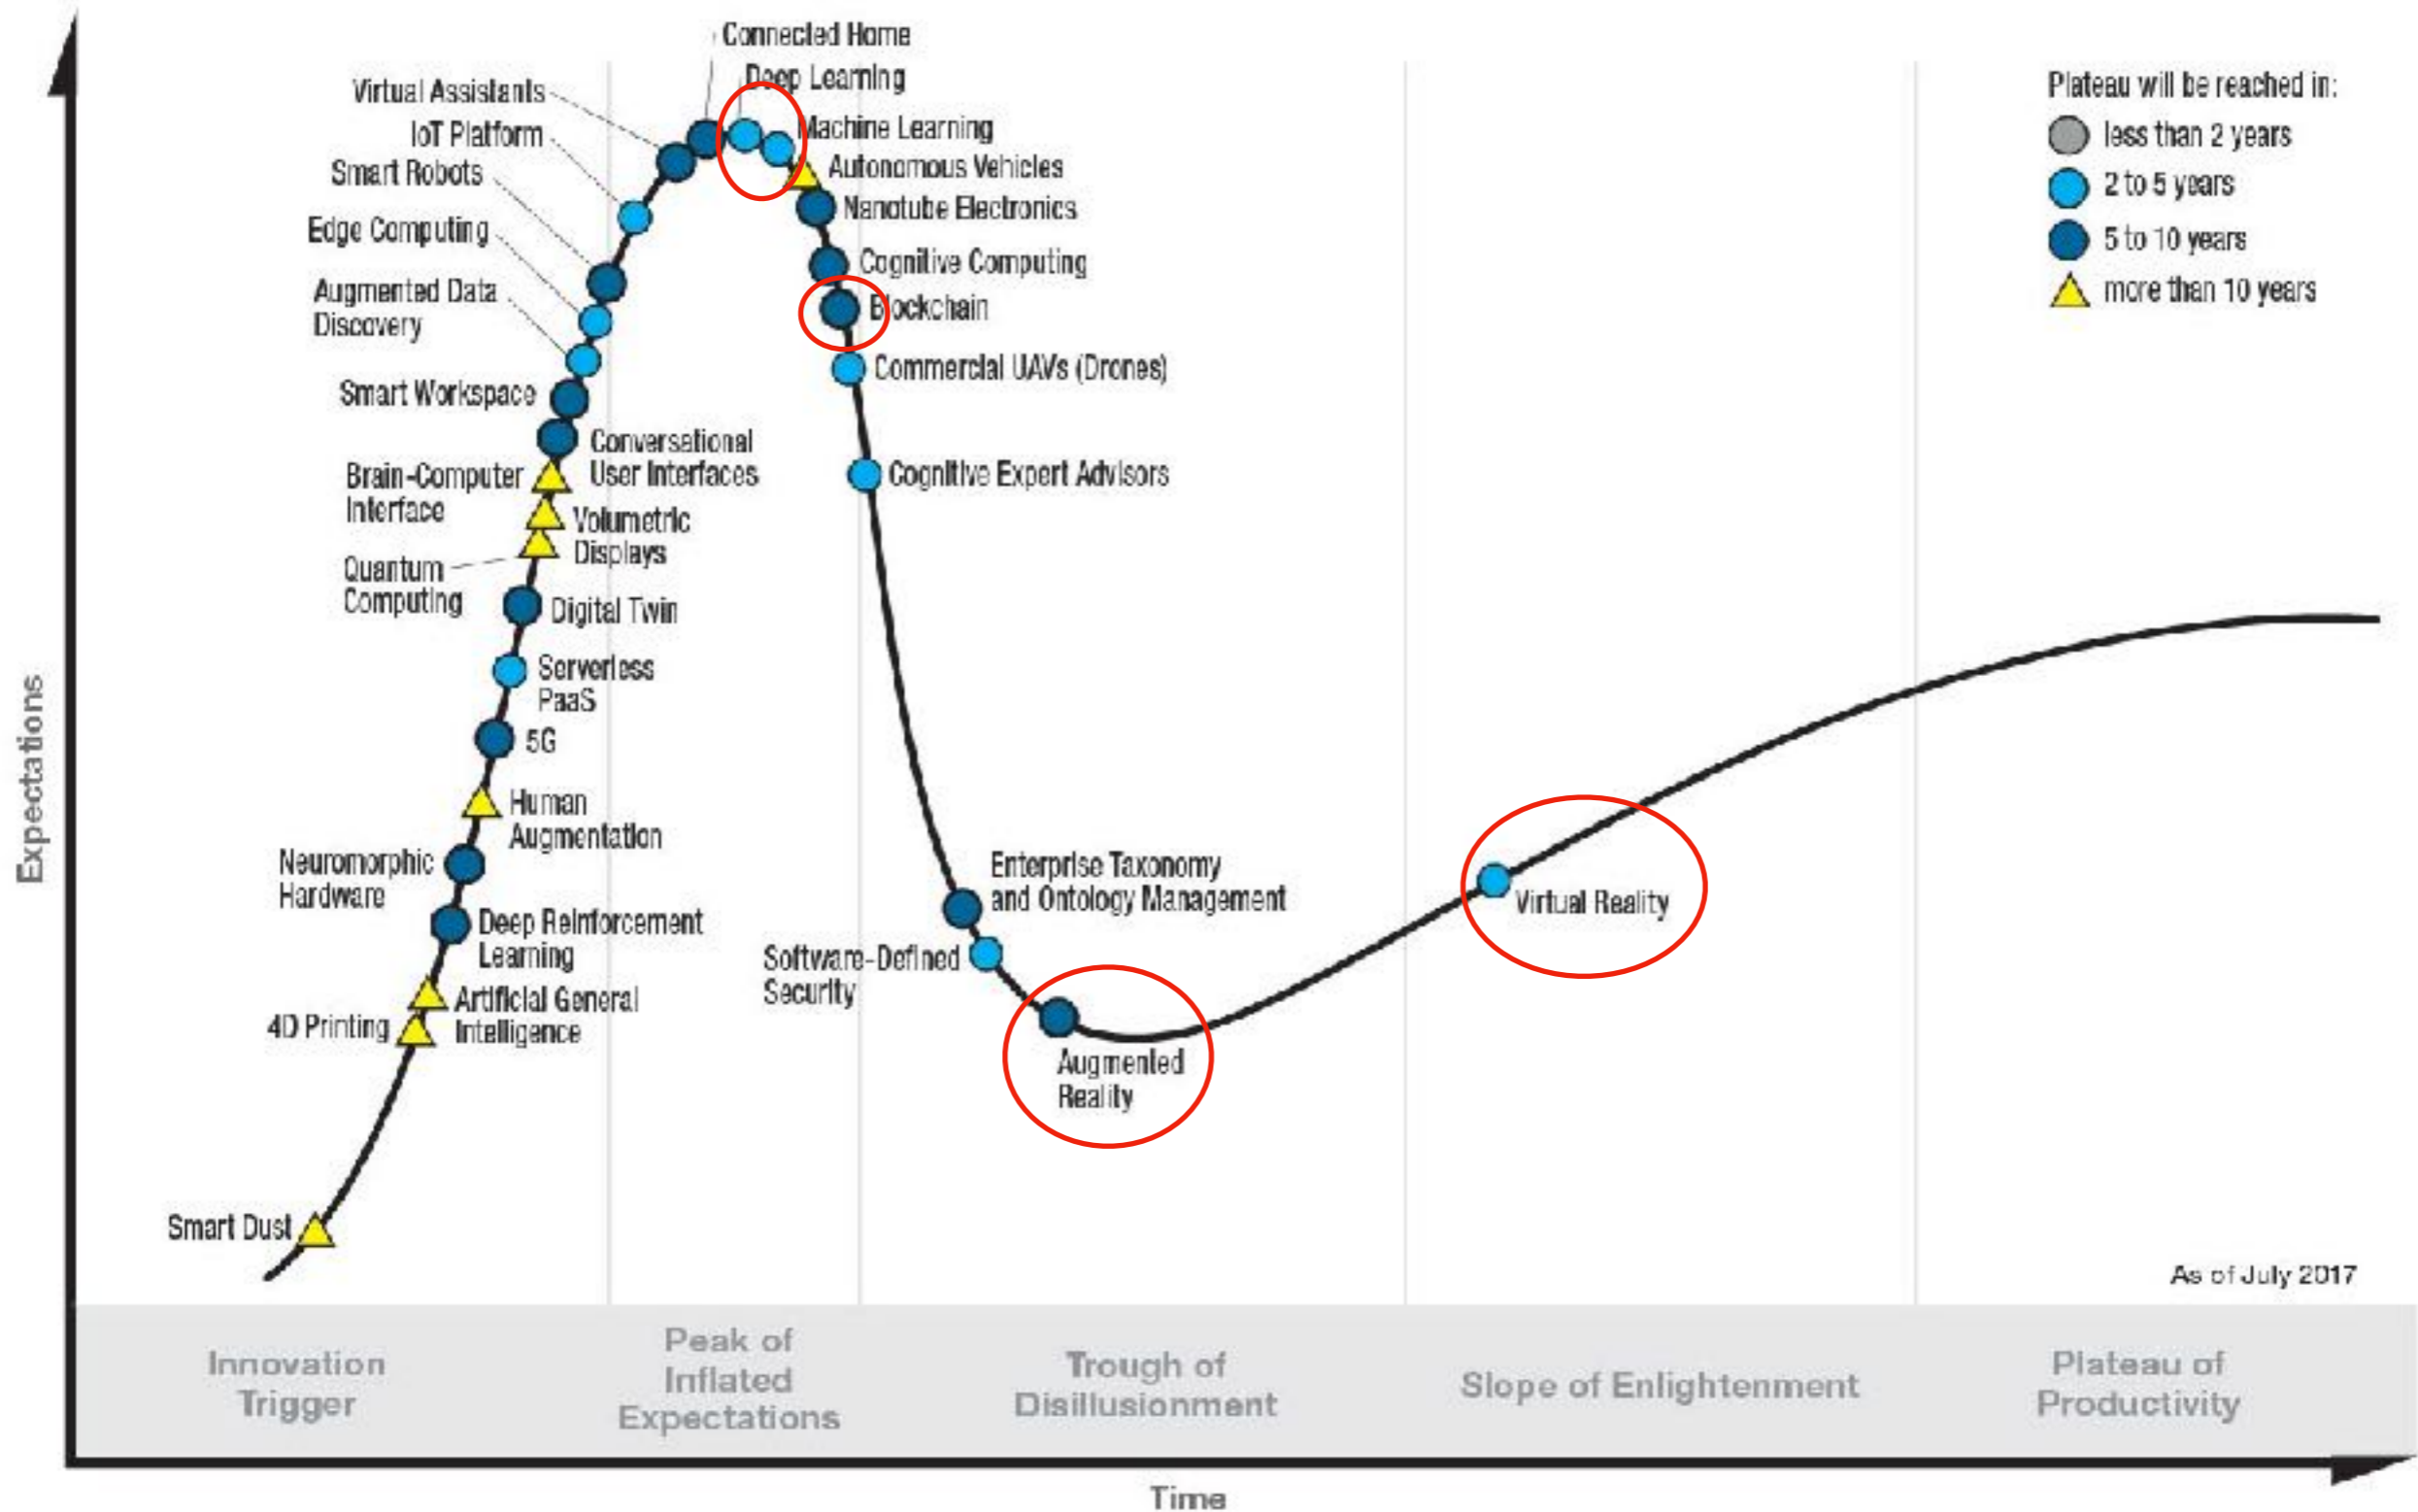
Expectations

Connected Home
Deep Learning
Virtual Assistants
IoT Platform
Machine Learning
Autonomous Vehicles
Smart Robots
Nanotube Electronics
Edge Computing
Cognitive Computing
Augmented Data Discovery
Blockchain
Commercial UAVs (Drones)
Smart Workspace
Conversational User Interfaces
Cognitive Expert Advisors
Brain-Computer Interface
Volumetric Displays
Quantum Computing
Digital Twin
Serverless PaaS
5G
Human Augmentation
Neuromorphic Hardware
Deep Reinforcement Learning
Enterprise Taxonomy and Ontology Management
Software-Defined Security
Artificial General Intelligence
4D Printing
Augmented Reality
Virtual Reality
Smart Dust

Plateau will be reached in:
less than 2 years
2 to 5 years
5 to 10 years
more than 10 years

As of July 2017

Innovation Trigger
Peak of Inflated Expectations
Trough of Disillusionment
Slope of Enlightenment
Plateau of Productivity

Time